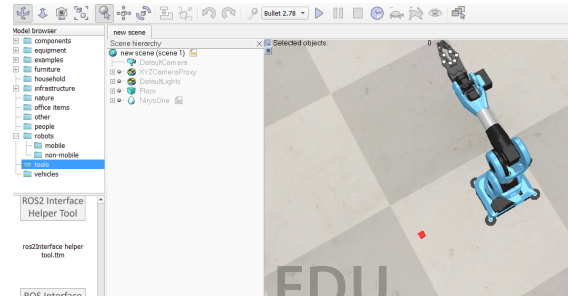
Bullet 2.78

Model browser
components
equipment
examples
furniture
household
infrastructure
nature
office items
other
people
robots
mobile
non-mobile
tools
vehicles

ROS2 Interface Helper Tool

ros2Interface helper tool.ttm

ROS Interface

new scene

Scene hierarchy
new scene (scene 1)
DefaultCamera
XYZCameraProxy
DefaultLights
Floor
NiryoOne

Selected objects: 0

EDU